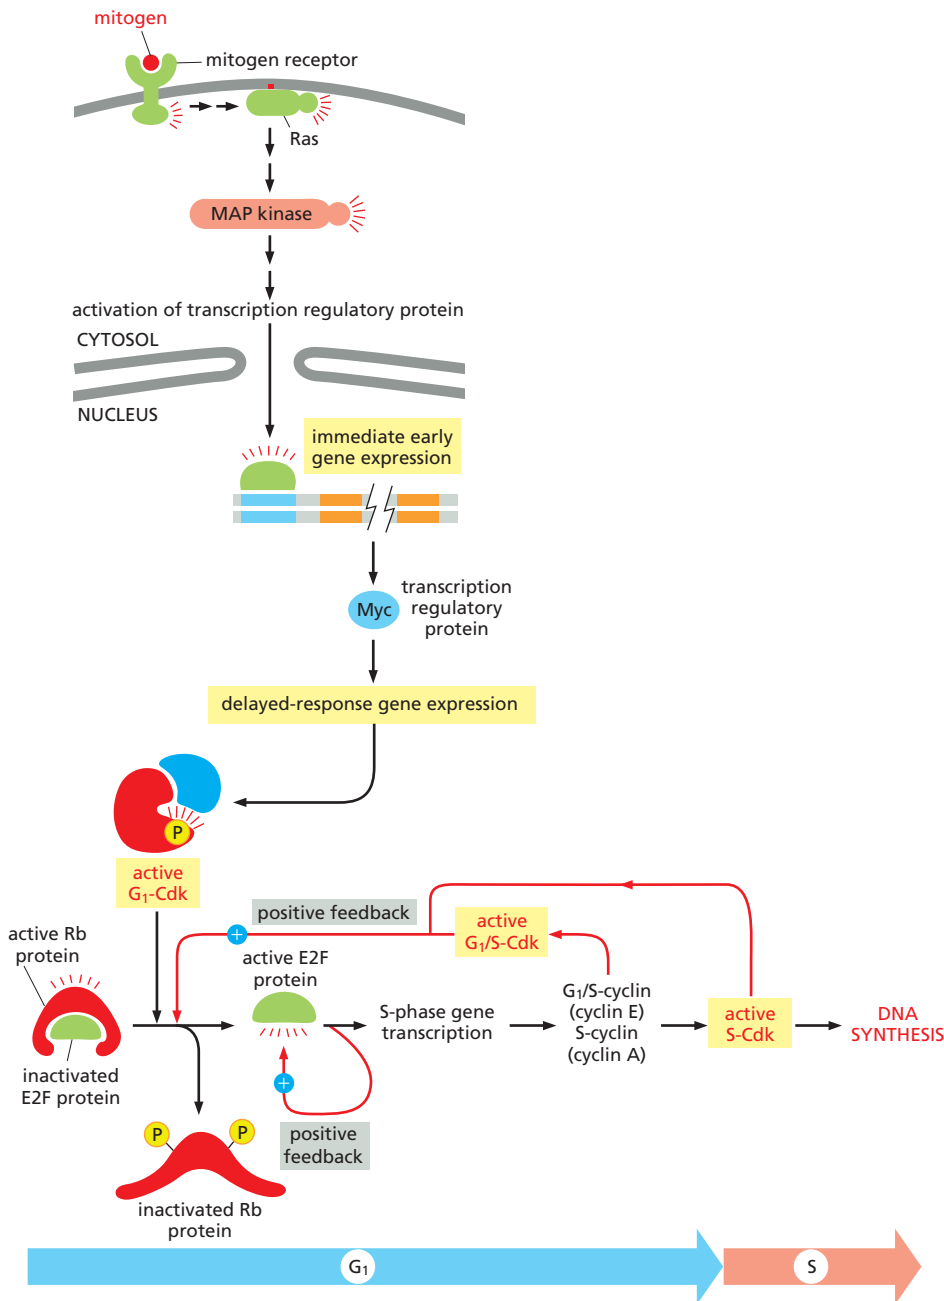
mitogen

mitogen receptor

Ras

MAP kinase

activation of transcription regulatory protein

CYTOSOL

NUCLEUS

immediate early gene expression

Myc

transcription regulatory protein

delayed-response gene expression

P

active $G_1$-Cdk

positive feedback

+

active $G_1$/S-Cdk

active Rb protein

inactivated E2F protein

active E2F protein

S-phase gene transcription

$G_1$/S-cyclin (cyclin E) S-cyclin (cyclin A)

active S-Cdk

DNA SYNTHESIS

+

positive feedback

P

P

inactivated Rb protein

$G_1$

S